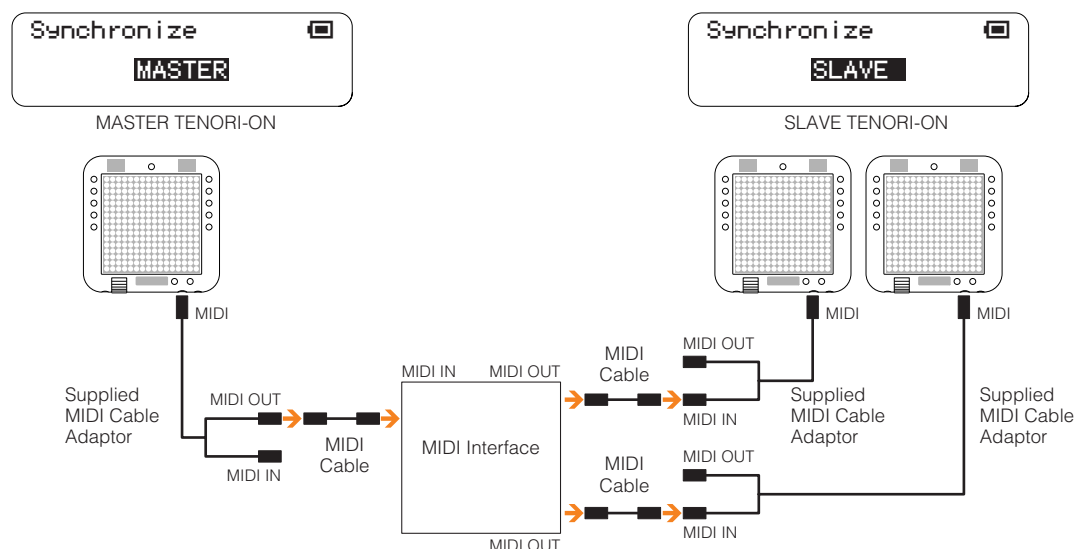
Synchronize
MASTER

MASTER TENORI-ON

Synchronize
SLAVE

SLAVE TENORI-ON

MIDI

MIDI

MIDI

Supplied MIDI Cable Adaptor

MIDI OUT

MIDI IN

MIDI Cable

MIDI IN

MIDI OUT

MIDI Interface

MIDI OUT

MIDI Cable

MIDI OUT

MIDI IN

Supplied MIDI Cable Adaptor

MIDI Cable

MIDI OUT

MIDI IN

Supplied MIDI Cable Adaptor